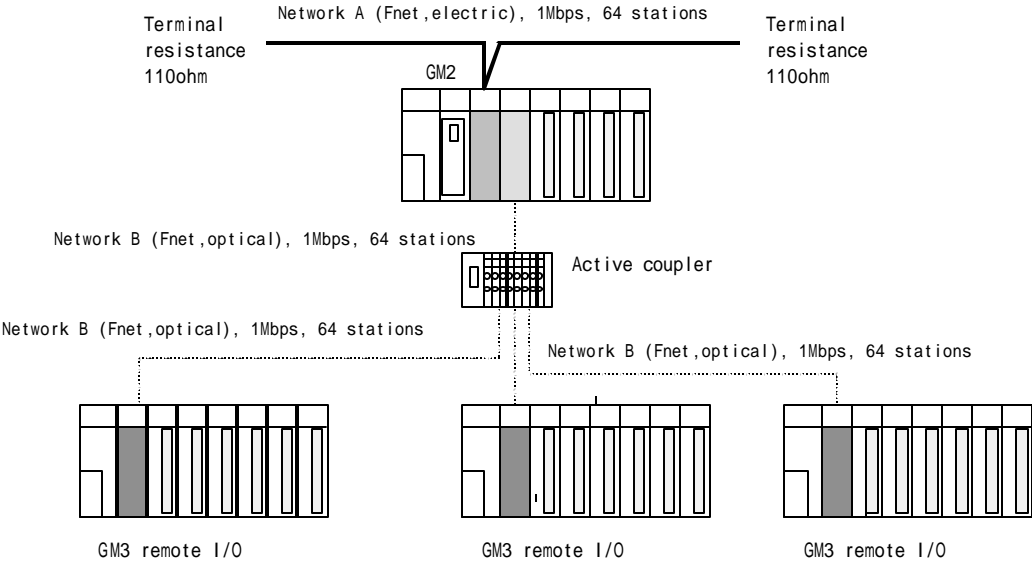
Network A (Fnet,electric), 1Mbps, 64 stations

Terminal resistance 110ohm

Terminal resistance 110ohm

GM2

Network B (Fnet,optical), 1Mbps, 64 stations

Active coupler

Network B (Fnet,optical), 1Mbps, 64 stations

Network B (Fnet,optical), 1Mbps, 64 stations

GM3 remote I/O

GM3 remote I/O

GM3 remote I/O